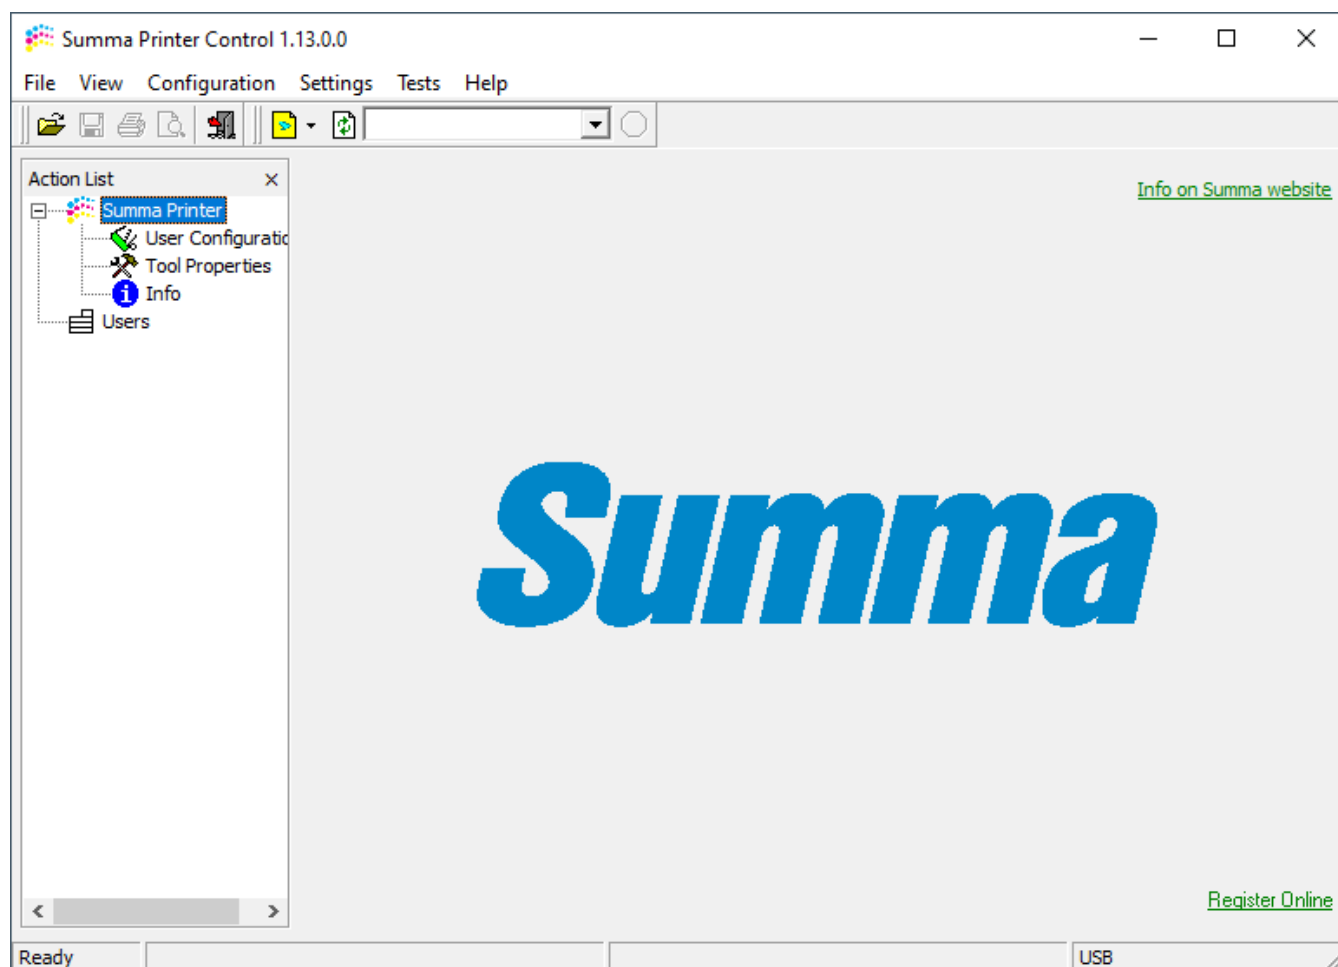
Summa Printer Control 1.13.0.0

File View Configuration Settings Tests Help

Action List

Summa Printer

User Configuratic

Tool Properties

Info

Users

Info on Summa website

Summa

Register Online

Ready

USB